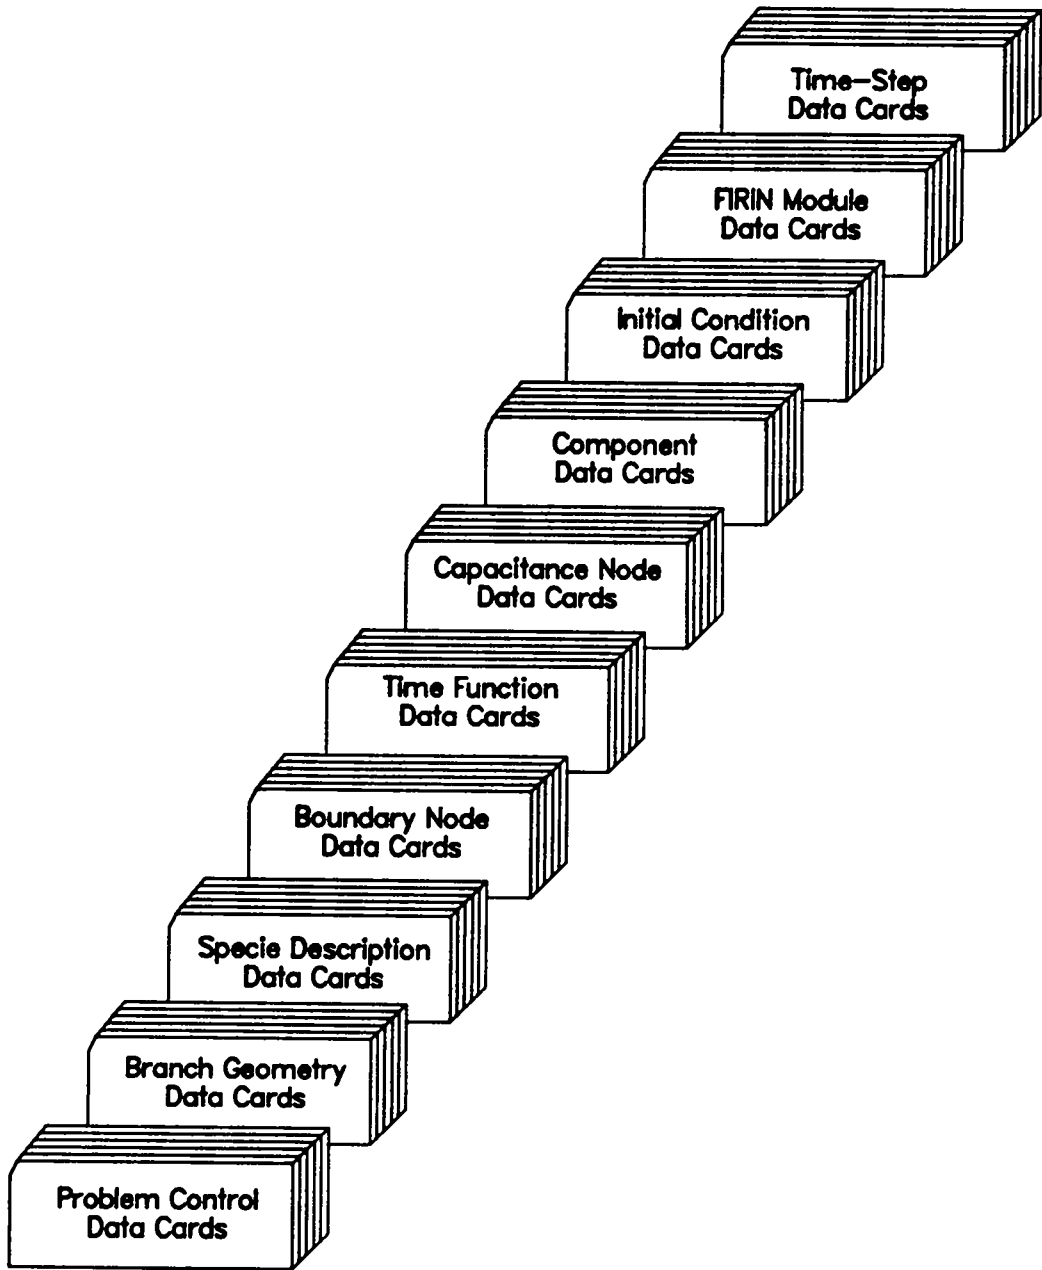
Time-Step Data Cards

FIRIN Module Data Cards

Initial Condition Data Cards

Component Data Cards

Capacitance Node Data Cards

Time Function Data Cards

Boundary Node Data Cards

Specie Description Data Cards

Branch Geometry Data Cards

Problem Control Data Cards